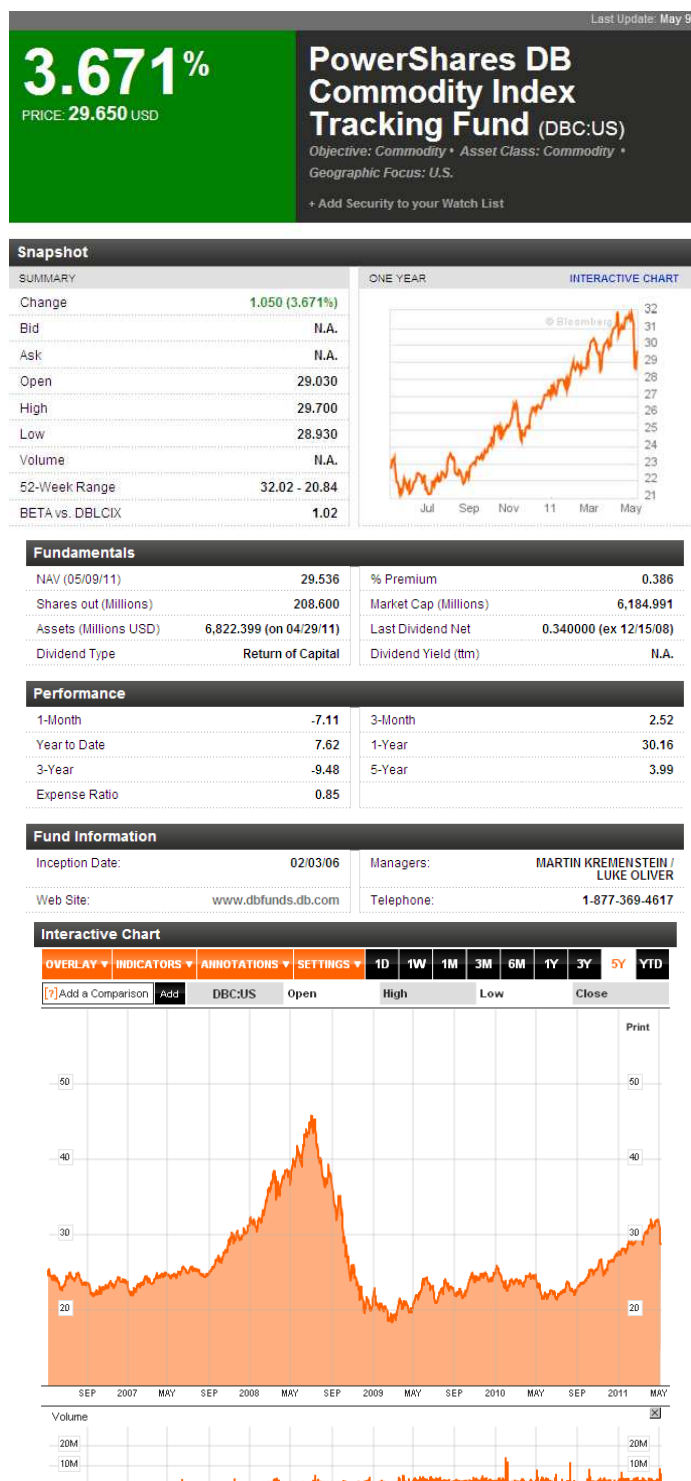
Last Update: May 9

3.671%
PRICE: 29.650 USD

PowerShares DB Commodity Index Tracking Fund (DBC:US)
Objective: Commodity • Asset Class: Commodity • Geographic Focus: U.S.

+ Add Security to your Watch List

Snapshot

SUMMARY

| | |
|---|---|
| Change | 1.050 (3.671%) |
| Bid | N.A. |
| Ask | N.A. |
| Open | 29.030 |
| High | 29.700 |
| Low | 28.930 |
| Volume | N.A. |
| 52-Week Range | 32.02 - 20.84 |
| BETA vs. DBLCIX | 1.02 |

ONE YEAR
INTERACTIVE CHART
© Bloomberg
32 31 30 29 28 27 26 25 24 23 22 21
Jul Sep Nov 11 Mar May

Fundamentals

| | | | |
|---|---|---|---|
| NAV (05/09/11) | 29.536 | % Premium | 0.386 |
| Shares out (Millions) | 208.600 | Market Cap (Millions) | 6,184.991 |
| Assets (Millions USD) | 6,822.399 (on 04/29/11) | Last Dividend Net | 0.340000 (ex 12/15/08) |
| Dividend Type | Return of Capital | Dividend Yield (ttm) | N.A. |

Performance

| | | | |
|---|---|---|---|
| 1-Month | -7.11 | 3-Month | 2.52 |
| Year to Date | 7.62 | 1-Year | 30.16 |
| 3-Year | -9.48 | 5-Year | 3.99 |
| Expense Ratio | 0.85 | | |

Fund Information

| | | | |
|---|---|---|---|
| Inception Date: | 02/03/06 | Managers: | MARTIN KREMENSTEIN / LUKE OLIVER |
| Web Site: | www.dbfunds.db.com | Telephone: | 1-877-369-4617 |

Interactive Chart

OVERLAY ▾ INDICATORS ▾ ANNOTATIONS ▾ SETTINGS ▾ 1D 1W 1M 3M 6M 1Y 3Y 5Y YTD

[?] Add a Comparison Add DBC:US Open High Low Close

Print

50 40 30 20
50 40 30 20

SEP 2007 MAY SEP 2008 MAY SEP 2009 MAY SEP 2010 MAY SEP 2011 MAY

Volume
20M 10M
20M 10M